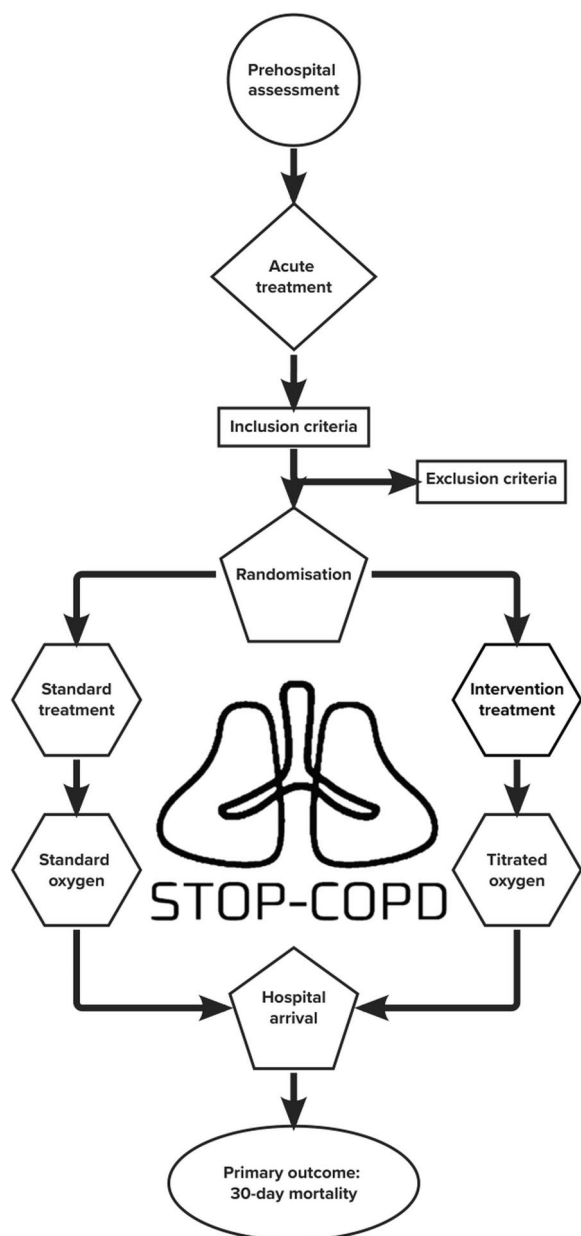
Prehospital assessment

Acute treatment

Inclusion criteria

Exclusion criteria

Randomisation

Standard treatment

Intervention treatment

Standard oxygen

STOP-COPD

Titrated oxygen

Hospital arrival

Primary outcome: 30-day mortality